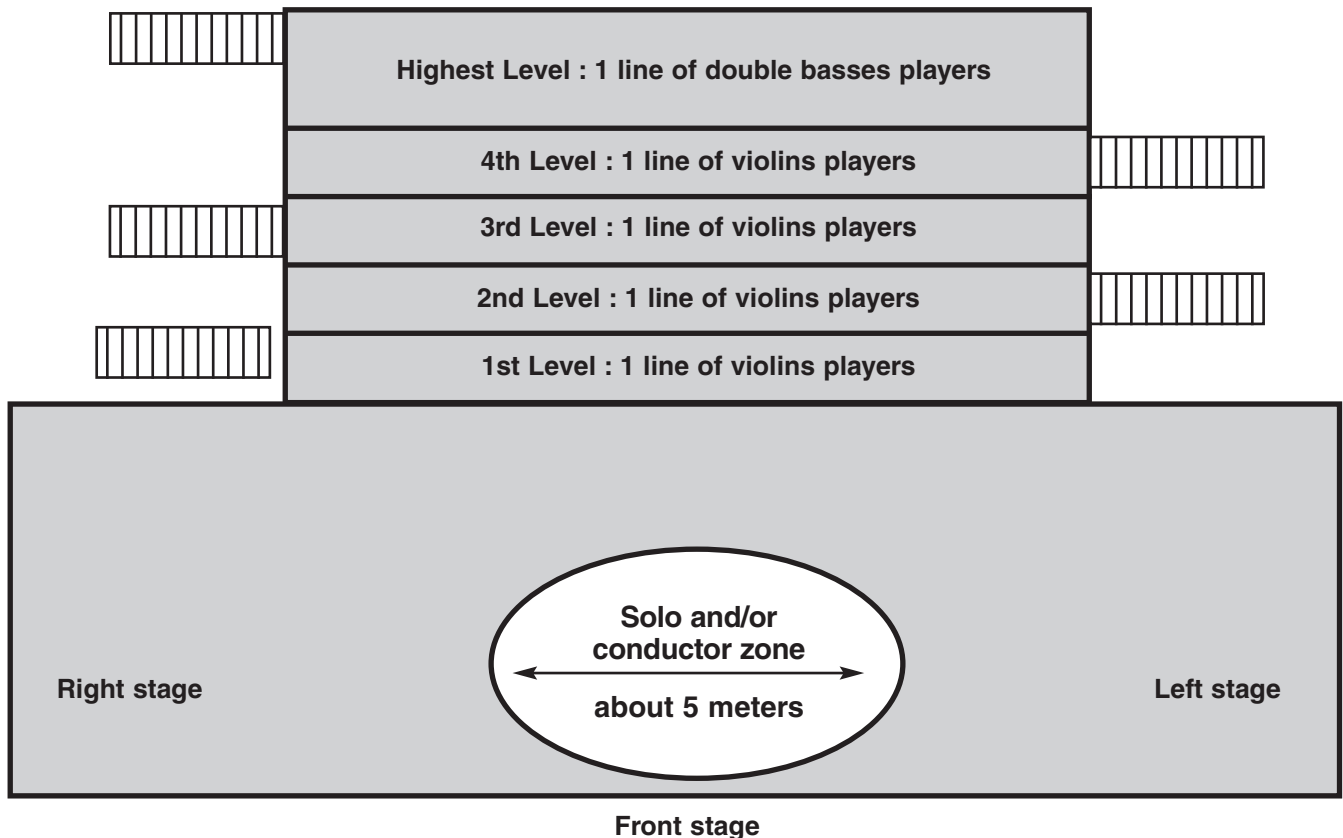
Highest Level : 1 line of double basses players

4th Level : 1 line of violins players

3rd Level : 1 line of violins players

2nd Level : 1 line of violins players

1st Level : 1 line of violins players

Solo and/or conductor zone

about 5 meters

Right stage

Left stage

Front stage